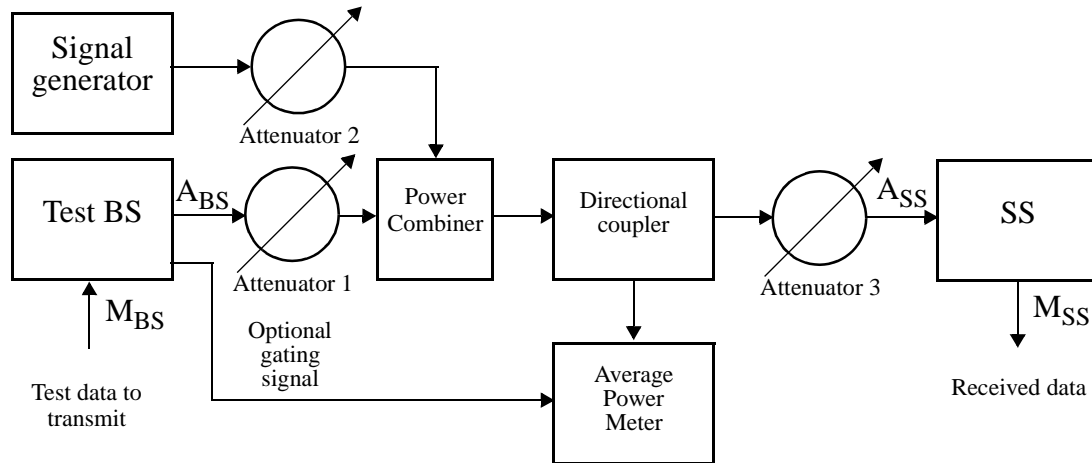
Signal generator

Attenuator 2

Test BS

$A_{BS}$

Attenuator 1

Power Combiner

Directional coupler

Attenuator 3

$A_{SS}$

SS

$M_{BS}$

Optional gating signal

Average Power Meter

$M_{SS}$

Test data to transmit

Received data